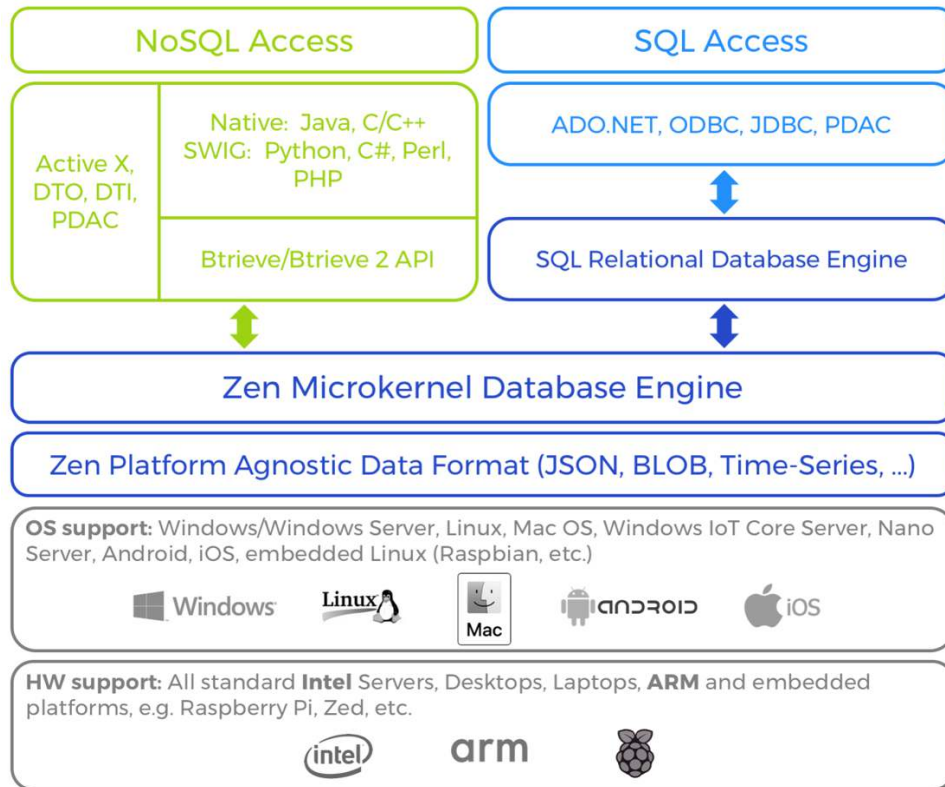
NoSQL Access

SQL Access

Active X, DTO, DTI, PDAC

Native: Java, C/C++
SWIG: Python, C#, Perl, PHP

Btrieve/Btrieve 2 API

ADO.NET, ODBC, JDBC, PDAC

SQL Relational Database Engine

Zen Microkernel Database Engine

Zen Platform Agnostic Data Format (JSON, BLOB, Time-Series, ...)

**OS support:** Windows/Windows Server, Linux, Mac OS, Windows IoT Core Server, Nano Server, Android, iOS, embedded Linux (Raspbian, etc.)

Windows Linux Mac android iOS

**HW support:** All standard **Intel** Servers, Desktops, Laptops, **ARM** and embedded platforms, e.g. Raspberry Pi, Zed, etc.

intel arm